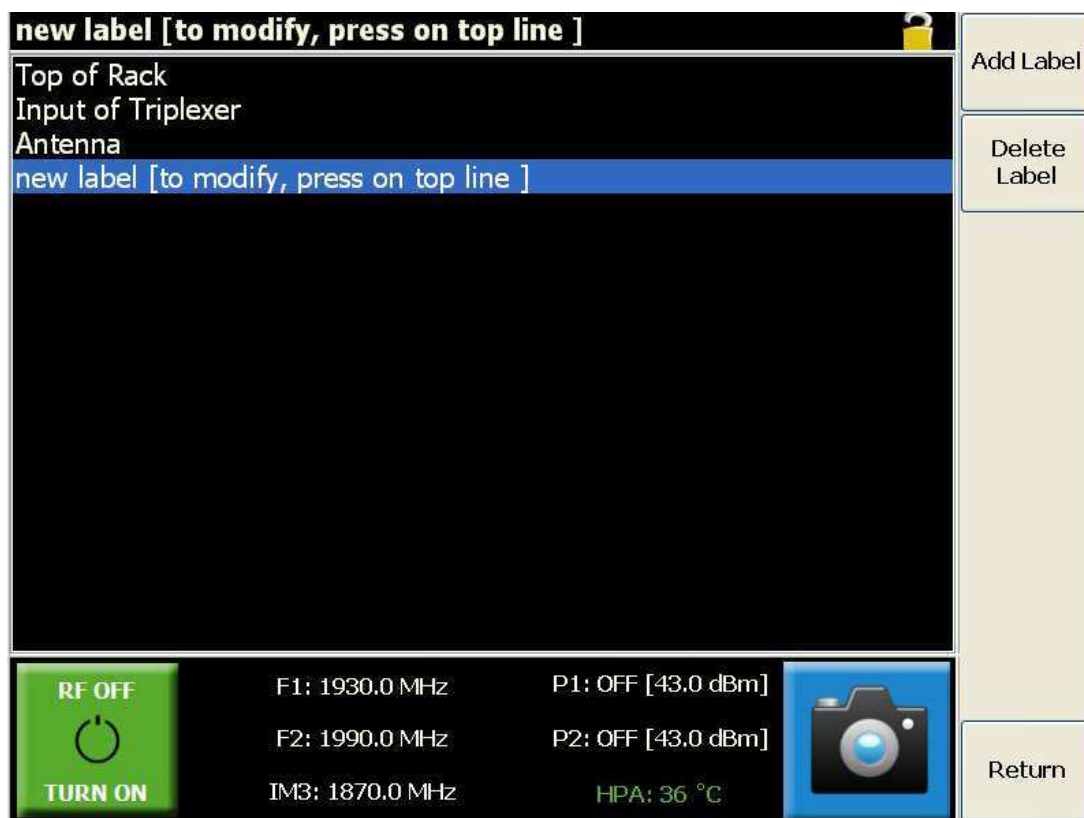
new label [to modify, press on top line ]

Top of Rack
Input of Triplexer
Antenna
new label [to modify, press on top line ]

Add Label

Delete Label

RF OFF

TURN ON

F1: 1930.0 MHz
F2: 1990.0 MHz
IM3: 1870.0 MHz

P1: OFF [43.0 dBm]
P2: OFF [43.0 dBm]
HPA: 36 °C

Return